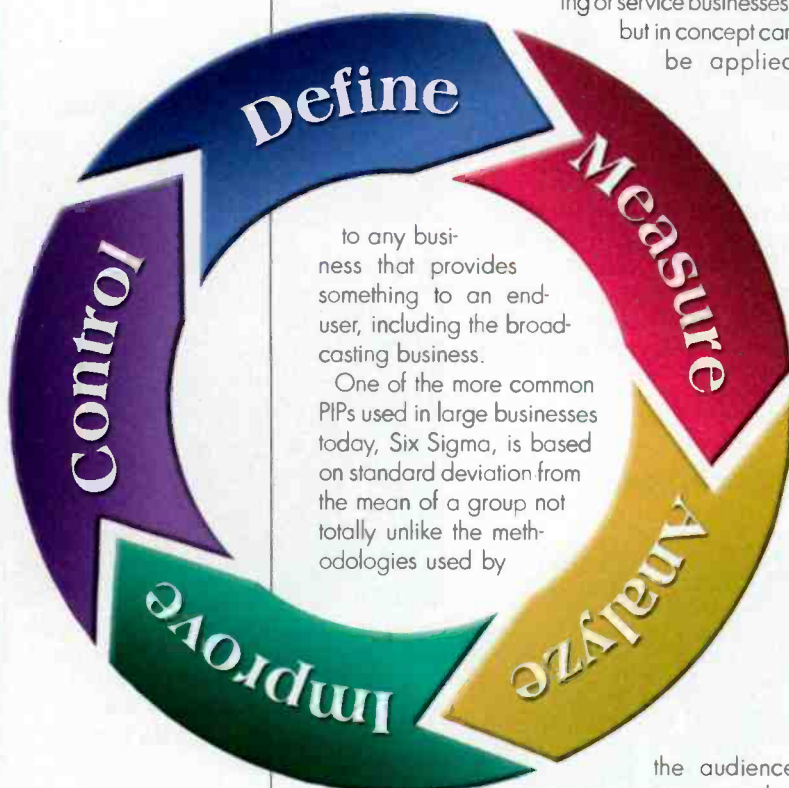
ing or service businesses but in concept can be applied

Define

Measure

Analyze

Improve

Control

to any business that provides something to an end-user, including the broadcasting business.

One of the more common PIPs used in large businesses today, Six Sigma, is based on standard deviation from the mean of a group not totally unlike the methodologies used by

the audience